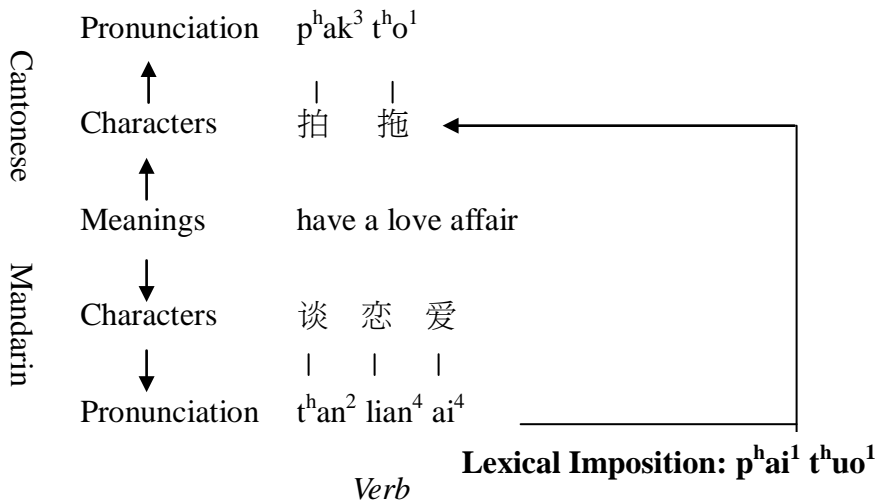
Cantonese

Pronunciation $p^hak^3$ $t^ho^1$

Characters 拍 拖

Meanings have a love affair

Mandarin

Characters 谈 恋 爱

Pronunciation $t^han^2$ $lian^4$ $ai^4$

**Lexical Imposition: $p^hai^1$ $t^huo^1$**

*Verb*